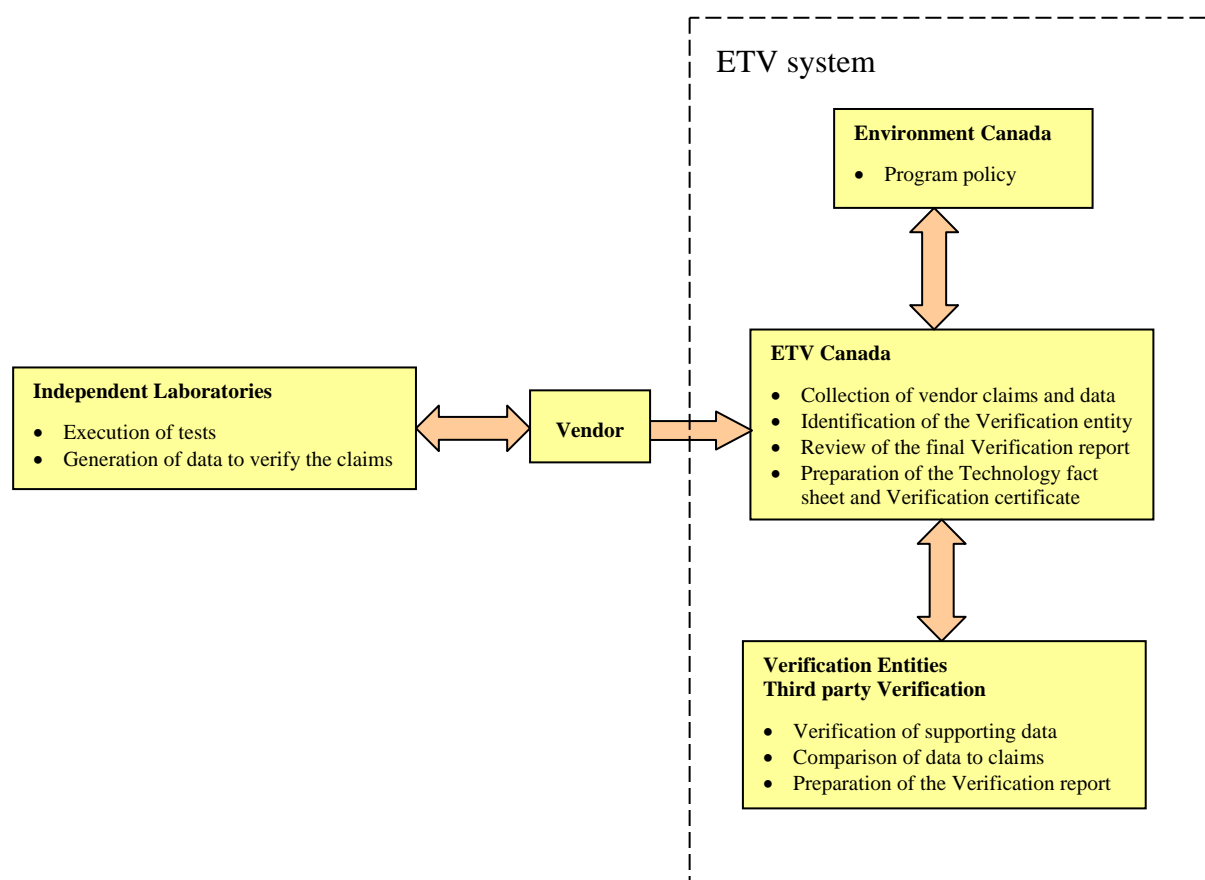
ETV system

**Environment Canada**

- Program policy

**Independent Laboratories**

- Execution of tests
- Generation of data to verify the claims

**Vendor**

**ETV Canada**

- Collection of vendor claims and data
- Identification of the Verification entity
- Review of the final Verification report
- Preparation of the Technology fact sheet and Verification certificate

**Verification Entities**
**Third party Verification**

- Verification of supporting data
- Comparison of data to claims
- Preparation of the Verification report